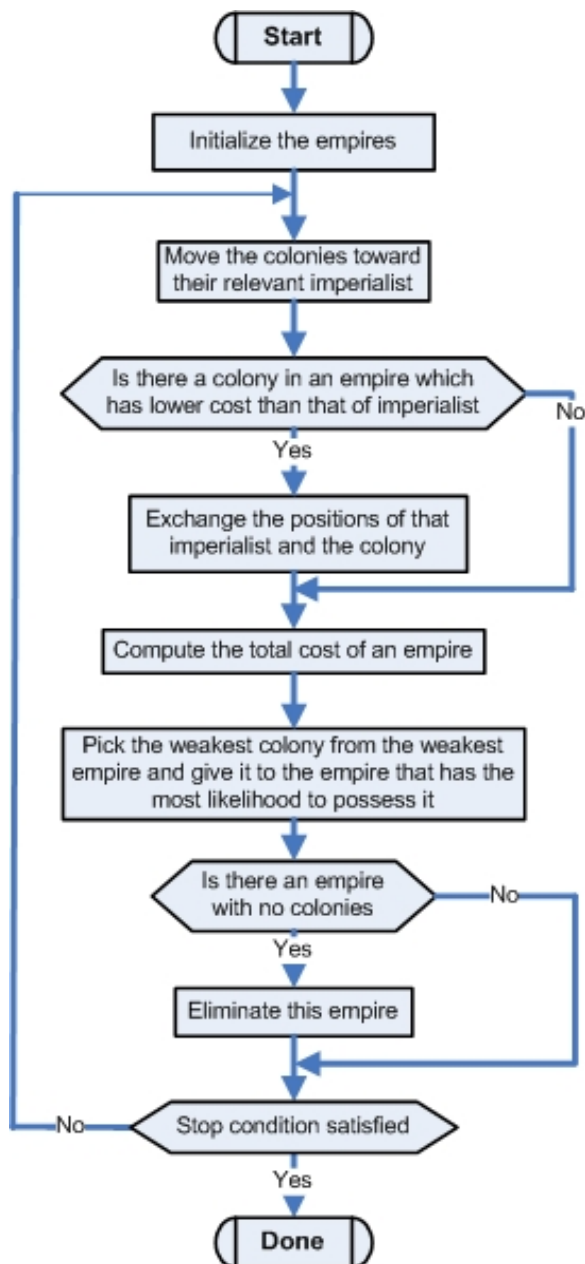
Start

Initialize the empires

Move the colonies toward their relevant imperialist

Is there a colony in an empire which has lower cost than that of imperialist

No

Yes

Exchange the positions of that imperialist and the colony

Compute the total cost of an empire

Pick the weakest colony from the weakest empire and give it to the empire that has the most likelihood to possess it

Is there an empire with no colonies

No

Yes

Eliminate this empire

No

Stop condition satisfied

Yes

Done